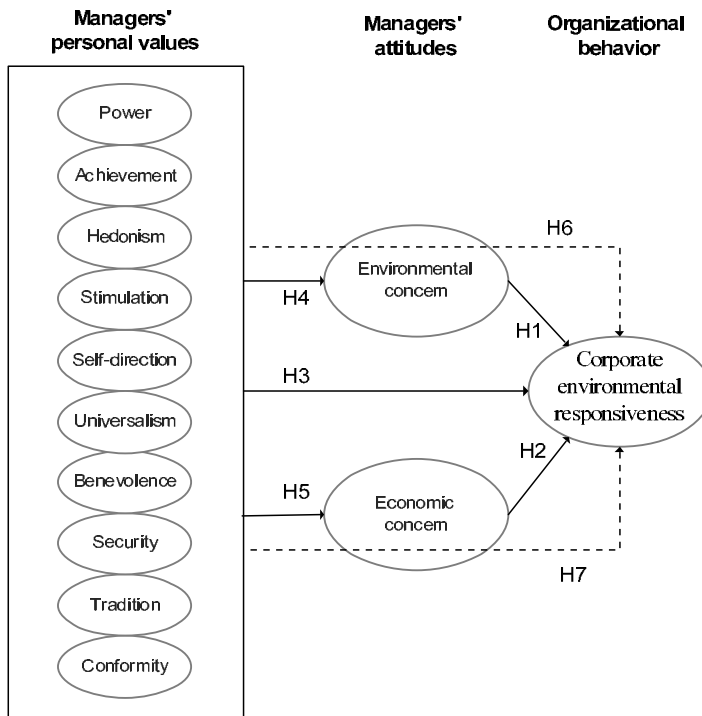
Managers' personal values

Managers' attitudes

Organizational behavior

Power

Achievement

Hedonism

Stimulation

Self-direction

Universalism

Benevolence

Security

Tradition

Conformity

H6

Environmental concern

H4

H1

Corporate environmental responsiveness

H3

H2

H5

Economic concern

H7